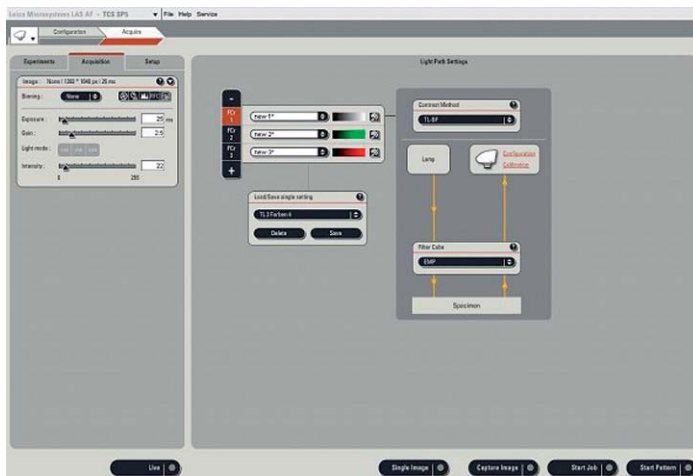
Leica Microsystems LAS AF – TCS SP5 File Help Service

Configuration Acquire

Experiments Acquisition Setup

Image: None | 1392 * 1040 px | 25 ms

Binning: None

Exposure: 25 ms

Gain: 2.5

Light mode:

Intensity: 22

0 255

Light Path Settings

FC 1
FC 2
FC 3

New 1*
New 2*
New 3*

Load/Save single setting

TL 3 Farben 4

Delete Save

Contrast Method

TL-BF

Lamp

Configuration
Calibration

Filter Cube

EMP

Specimen

Live Single Image Capture Image Start Job Start Pattern